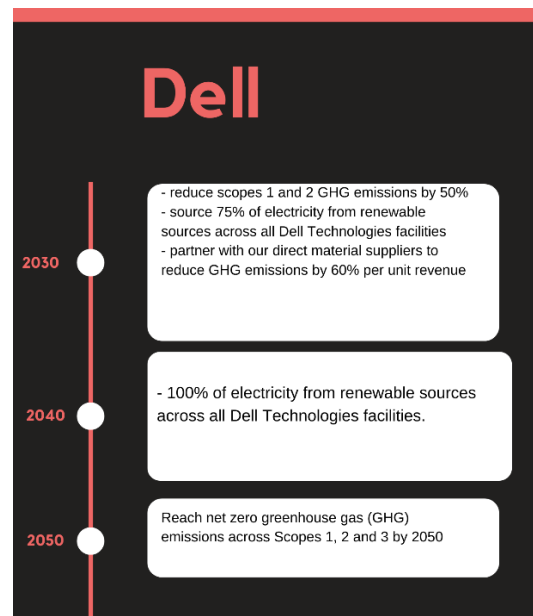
Dell

2030

- reduce scopes 1 and 2 GHG emissions by 50%
- source 75% of electricity from renewable sources across all Dell Technologies facilities
- partner with our direct material suppliers to reduce GHG emissions by 60% per unit revenue

2040

- 100% of electricity from renewable sources across all Dell Technologies facilities.

2050

Reach net zero greenhouse gas (GHG) emissions across Scopes 1, 2 and 3 by 2050